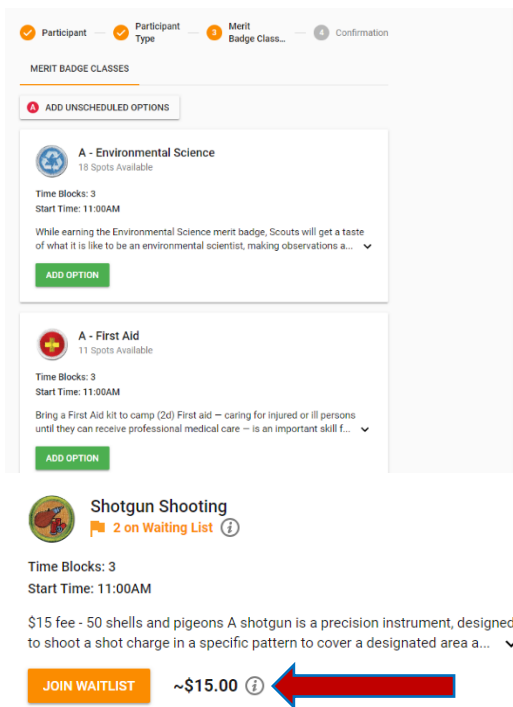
Participant — Participant Type — 3 Merit Badge Class... — 4 Confirmation

MERIT BADGE CLASSES

A ADD UNSCHEDULED OPTIONS

A - Environmental Science
18 Spots Available

Time Blocks: 3
Start Time: 11:00AM

While earning the Environmental Science merit badge, Scouts will get a taste of what it is like to be an environmental scientist, making observations a...

ADD OPTION

A - First Aid
11 Spots Available

Time Blocks: 3
Start Time: 11:00AM

Bring a First Aid kit to camp (2d) First aid — caring for injured or ill persons until they can receive professional medical care — is an important skill f...

ADD OPTION

Shotgun Shooting
2 on Waiting List

Time Blocks: 3
Start Time: 11:00AM

$15 fee - 50 shells and pigeons A shotgun is a precision instrument, designed to shoot a shot charge in a specific pattern to cover a designated area a...

JOIN WAITLIST ~$15.00